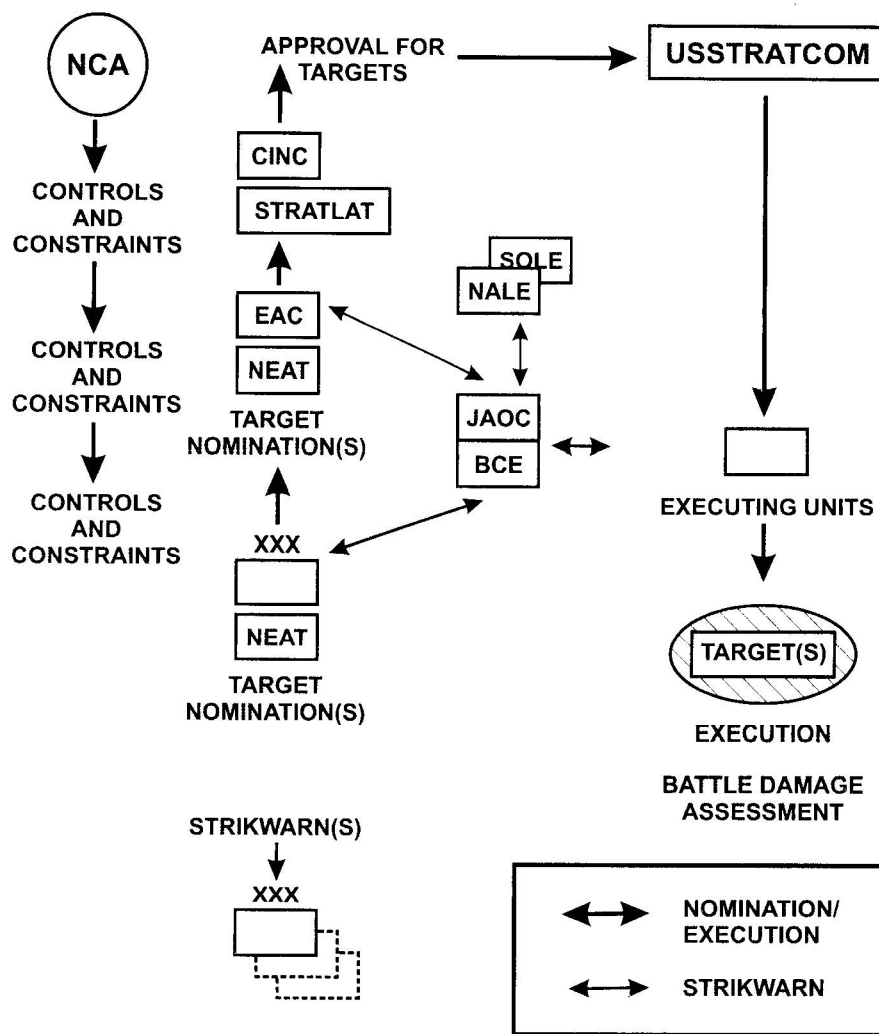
NCA

CONTROLS AND CONSTRAINTS

CONTROLS AND CONSTRAINTS

CONTROLS AND CONSTRAINTS

APPROVAL FOR TARGETS

CINC

STRATLAT

EAC

NEAT

TARGET NOMINATION(S)

XXX

NEAT

TARGET NOMINATION(S)

SOLE

NALE

JAOC

BCE

USSTRATCOM

EXECUTING UNITS

TARGET(S)

EXECUTION

BATTLE DAMAGE ASSESSMENT

STRIKWARN(S)

XXX

NOMINATION/ EXECUTION

STRIKWARN